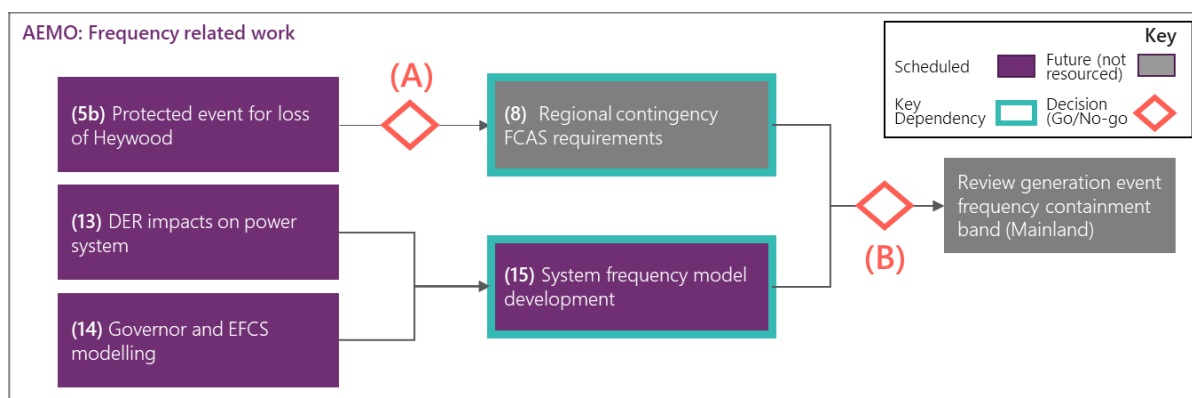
AEMO: Frequency related work

Key

Scheduled

Future (not resourced)

Key Dependency

Decision (Go/No-go

(5b) Protected event for loss of Heywood

(A)

(8) Regional contingency FCAS requirements

(13) DER impacts on power system

(14) Governor and EFCS modelling

(15) System frequency model development

(B)

Review generation event frequency containment band (Mainland)